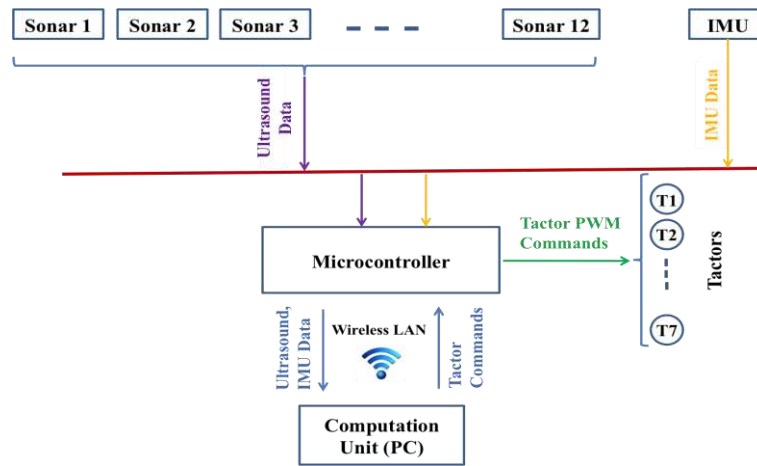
Sonar 1
Sonar 2
Sonar 3
- - -
Sonar 12
IMU

Ultrasound Data

IMU Data

Microcontroller

Tactor PWM Commands

T1
T2
T7

Tactors

Ultrasound, IMU Data

Wireless LAN

Tactor Commands

Computation Unit (PC)